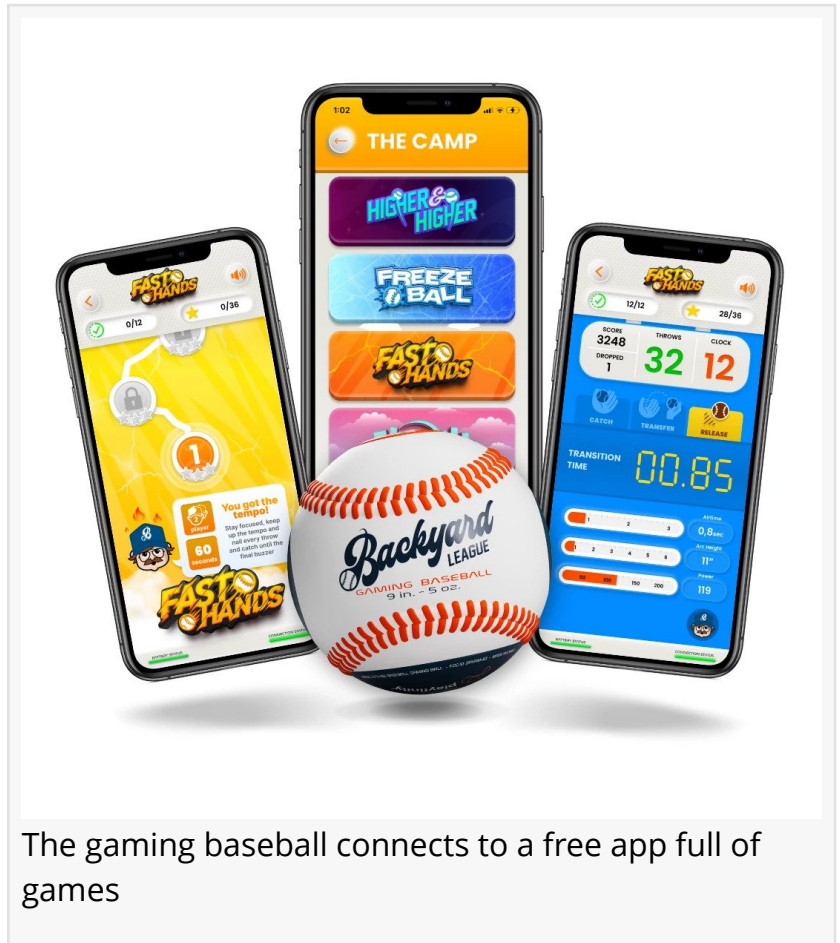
1:02

THE CAMP

HIGHER & HIGHER

FREEZE BALL

FAST HANDS

FAST HANDS

0/12

0/36

1

You got the tempo!

1 player

60 seconds

Stay focused, keep up the tempo and nail every throw and catch until the final buzzer

FAST HANDS

FAST HANDS

12/12

28/36

SCORE
3248

DROPPED
1

THROWS
32

CLOCK
12

CATCH

TRANSFER

RELEASE

TRANSITION TIME

00.85

1 2 3

1 2 3 4 5 6

50 100 150 200

AirTime
0,8sec

Arc Height
11"

Power
119

Backyard LEAGUE

GAMING BASEBALL
9 in. - 5 oz.

The gaming baseball connects to a free app full of games